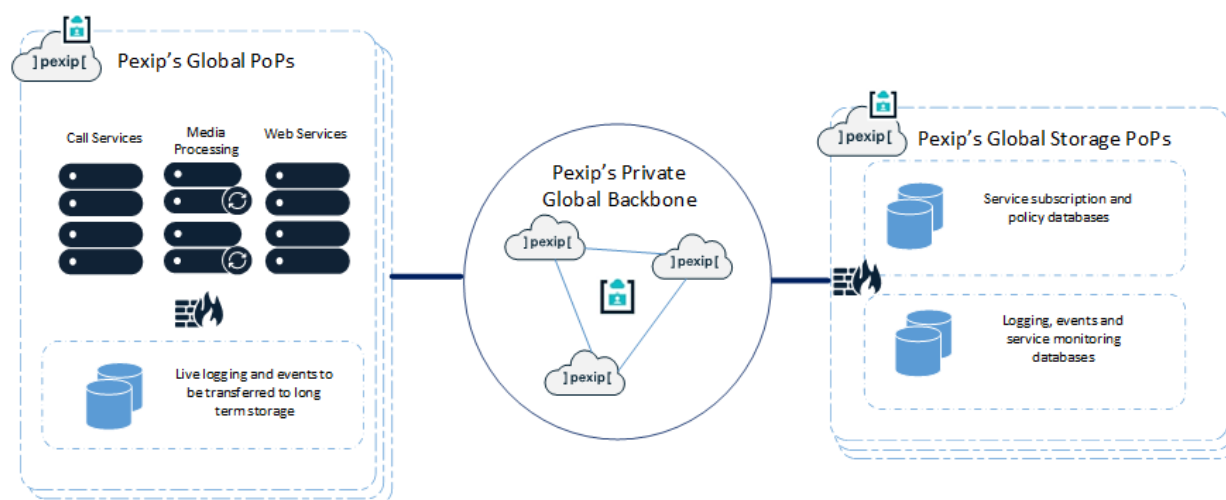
] pexip [

Pexip's Global PoPs

Call Services

Media Processing

Web Services

Live logging and events to be transferred to long term storage

Pexip's Private Global Backbone

] pexip [

] pexip [

] pexip [

] pexip [

Pexip's Global Storage PoPs

Service subscription and policy databases

Logging, events and service monitoring databases